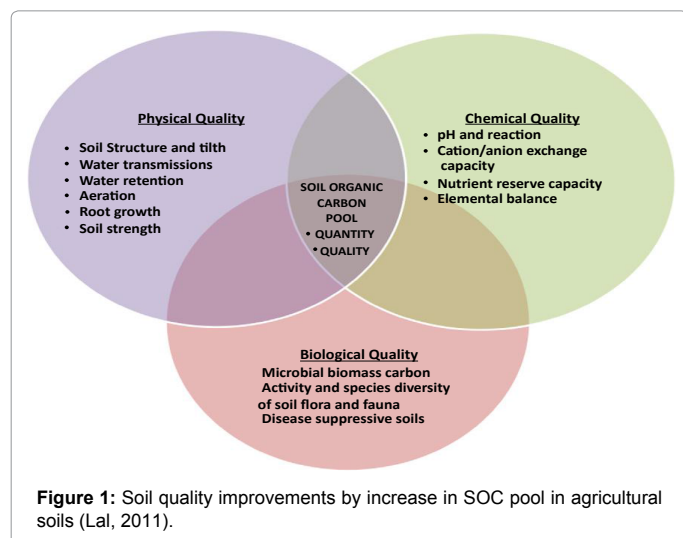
Physical Quality

- Soil Structure and tilth
- Water transmissions
- Water retention
- Aeration
- Root growth
- Soil strength

Chemical Quality

- pH and reaction
- Cation/anion exchange capacity
- Nutrient reserve capacity
- Elemental balance

SOIL ORGANIC CARBON POOL
- QUANTITY
- QUALITY

Biological Quality

Microbial biomass carbon
Activity and species diversity of soil flora and fauna
Disease suppressive soils

**Figure 1:** Soil quality improvements by increase in SOC pool in agricultural soils (Lal, 2011).